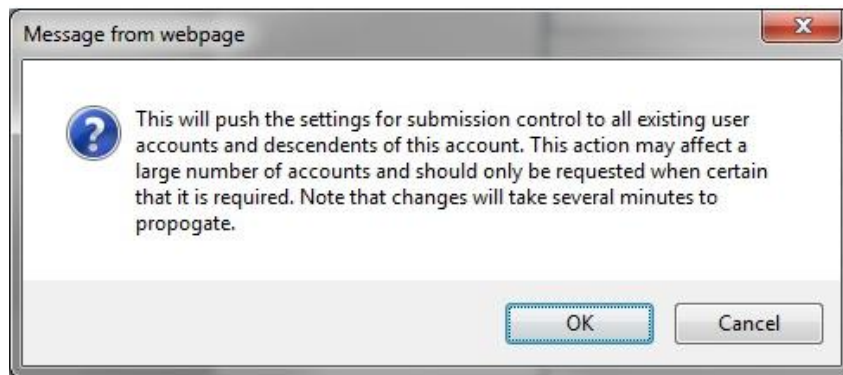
Message from webpage

This will push the settings for submission control to all existing user accounts and descendents of this account. This action may affect a large number of accounts and should only be requested when certain that it is required. Note that changes will take several minutes to propogate.

OK

Cancel